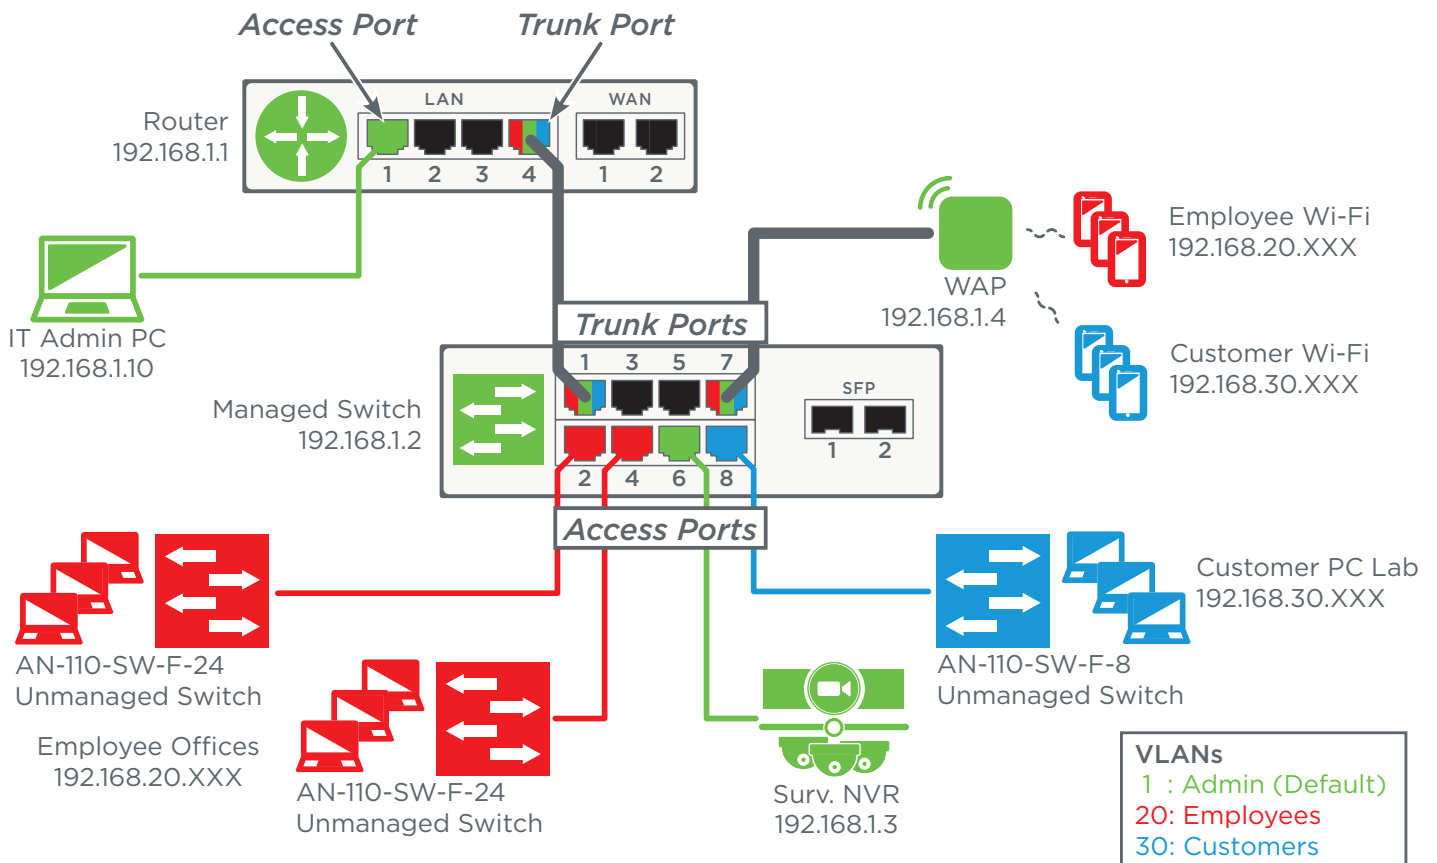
Access Port
Trunk Port

Router
192.168.1.1

LAN
1 2 3 4
WAN
1 2

IT Admin PC
192.168.1.10

WAP
192.168.1.4

Employee Wi-Fi
192.168.20.XXX

Customer Wi-Fi
192.168.30.XXX

Trunk Ports
1 3 5 7

Managed Switch
192.168.1.2

SFP
1 2

2 4 6 8
Access Ports

AN-110-SW-F-24
Unmanaged Switch

Employee Offices
192.168.20.XXX

AN-110-SW-F-24
Unmanaged Switch

Surv. NVR
192.168.1.3

Customer PC Lab
192.168.30.XXX

AN-110-SW-F-8
Unmanaged Switch

VLANs
1 : Admin (Default)
20: Employees
30: Customers